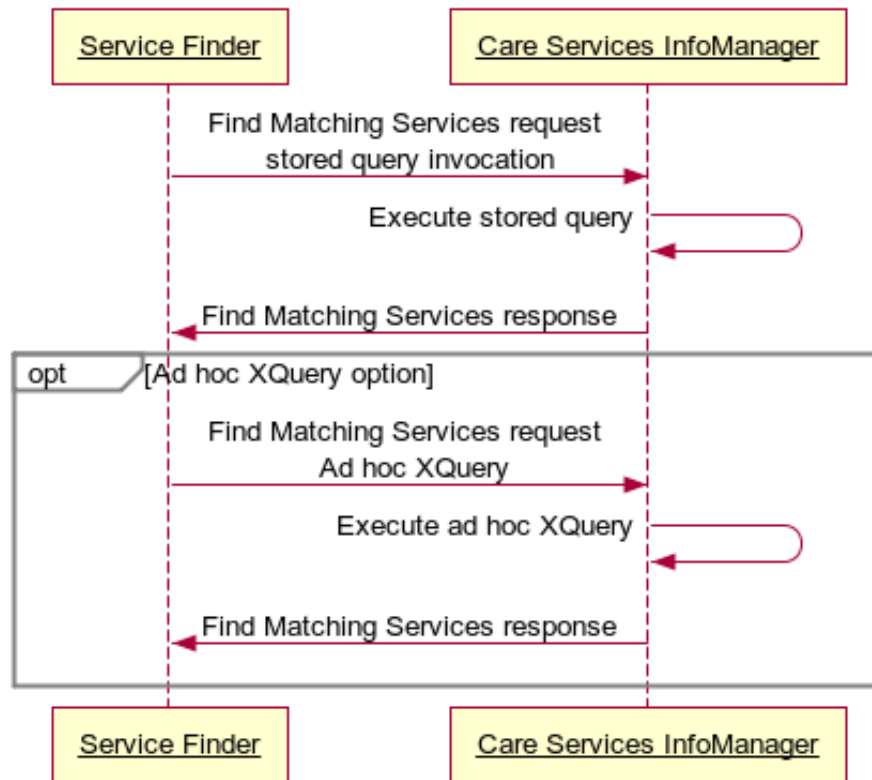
Service Finder

Care Services InfoManager

Find Matching Services request
stored query invocation

Execute stored query

Find Matching Services response

opt

[Ad hoc XQuery option]

Find Matching Services request
Ad hoc XQuery

Execute ad hoc XQuery

Find Matching Services response

Service Finder

Care Services InfoManager